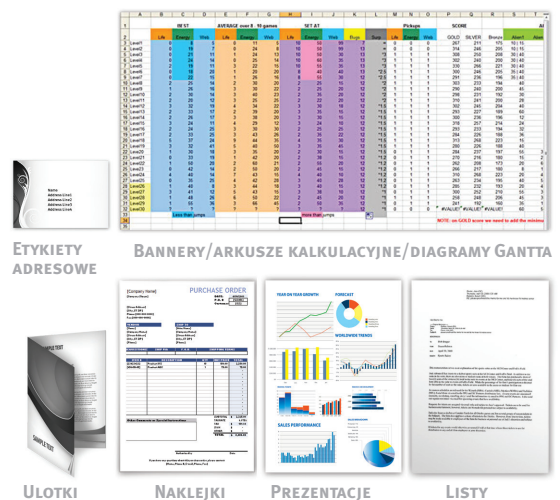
Etykiety adresowe

Bannery/arkusze kalkulacyjne/diagramy Gantta

Ulotki

Naklejki

Prezentacje

Listy

PURCHASE ORDER

YEAR ON YEAR GROWTH

FORECAST

WORLDWIDE TRENDS

SALES PERFORMANCE

SAMPLE TEXT

NOTE: on GOLD score we need to add the mistake

Less than jumps

more than jumps